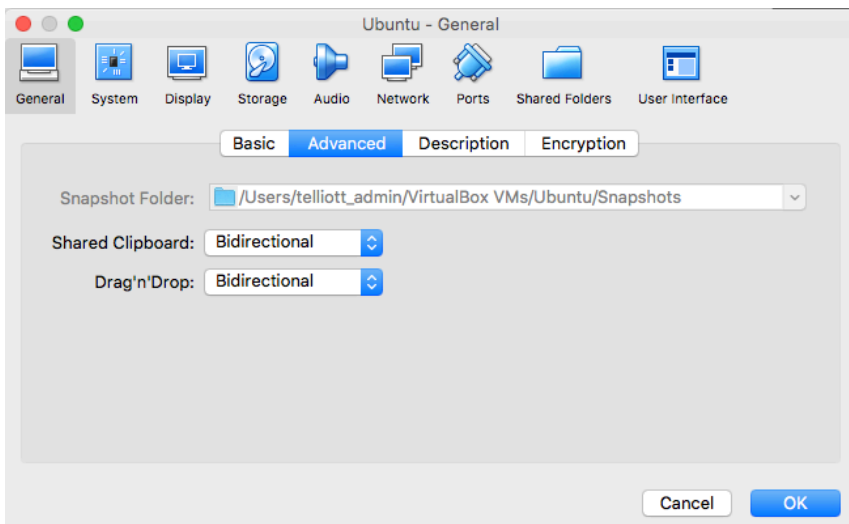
Ubuntu - General

General System Display Storage Audio Network Ports Shared Folders User Interface

Basic Advanced Description Encryption

Snapshot Folder: /Users/telliott_admin/VirtualBox VMs/Ubuntu/Snapshots

Shared Clipboard: Bidirectional

Drag'n'Drop: Bidirectional

Cancel OK